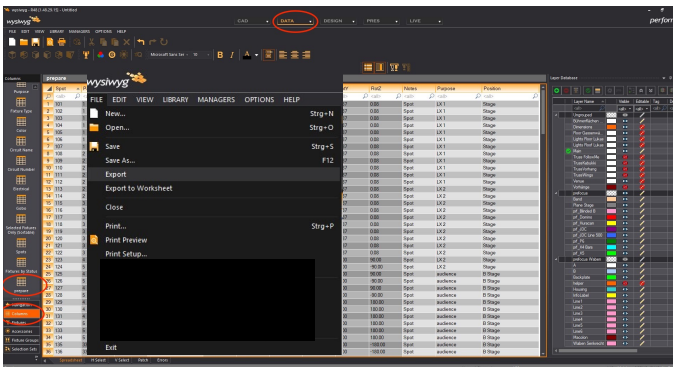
wysiwyg - R45.1-49.25.15 - Untitled

CAD DATA DESIGN PRES LIVE

perform

FILE EDIT VIEW LIBRARY MANAGERS OPTIONS HELP

Microsoft Sans Ser 10 B I

Columns

prepare

Purpose

Fixture Type

Color

Circuit Name

Circuit Number

Dimmer

Gobo

Selected Fixtures Only (Editable)

Spots

Fixtures by Status

prepare

Columns

Fixtures

Accessories

Fixture Groups

Selection Sets

wysiwyg

FILE EDIT VIEW LIBRARY MANAGERS OPTIONS HELP

New... Strg+N

Open... Strg+O

Save Strg+S

Save As... F12

Export

Export to Worksheet

Close

Print... Strg+P

Print Preview

Print Setup...

Exit

| Spot | | RotZ | Notes | Purpose | Position |
|---|---|---|---|---|---|
| 1 | 101 | 0.00 | Spot | LX 1 | Stage |
| 2 | 102 | 0.00 | Spot | LX 1 | Stage |
| 3 | 103 | 0.00 | Spot | LX 1 | Stage |
| 4 | 104 | 0.00 | Spot | LX 1 | Stage |
| 5 | 105 | 0.00 | Spot | LX 1 | Stage |
| 6 | 106 | 0.00 | Spot | LX 1 | Stage |
| 7 | 107 | 0.00 | Spot | LX 1 | Stage |
| 8 | 108 | 0.00 | Spot | LX 1 | Stage |
| 9 | 109 | 0.00 | Spot | LX 1 | Stage |
| 10 | 110 | 0.00 | Spot | LX 1 | Stage |
| 11 | 111 | 0.00 | Spot | LX 1 | Stage |
| 12 | 112 | 0.00 | Spot | LX 2 | Stage |
| 13 | 113 | 0.00 | Spot | LX 2 | Stage |
| 14 | 114 | 0.00 | Spot | LX 2 | Stage |
| 15 | 115 | 0.00 | Spot | LX 2 | Stage |
| 16 | 116 | 0.00 | Spot | LX 2 | Stage |
| 17 | 117 | 0.00 | Spot | LX 2 | Stage |
| 18 | 118 | 0.00 | Spot | LX 2 | Stage |
| 19 | 119 | 0.00 | Spot | LX 2 | Stage |
| 20 | 120 | 0.00 | Spot | LX 2 | Stage |
| 21 | 121 | 0.00 | Spot | LX 2 | Stage |
| 22 | 122 | 0.00 | Spot | LX 2 | Stage |
| 23 | 123 | -90.00 | Spot | LX 2 | Stage |
| 24 | 124 | -90.00 | Spot | audience | B Stage |
| 25 | 125 | -90.00 | Spot | audience | B Stage |
| 26 | 126 | -90.00 | Spot | audience | B Stage |
| 27 | 127 | -90.00 | Spot | audience | B Stage |
| 28 | 128 | 180.00 | Spot | audience | B Stage |
| 29 | 129 | 180.00 | Spot | audience | B Stage |
| 30 | 130 | 180.00 | Spot | audience | B Stage |
| 31 | 131 | 180.00 | Spot | audience | B Stage |
| 32 | 132 | 180.00 | Spot | audience | B Stage |
| 33 | 133 | 180.00 | Spot | audience | B Stage |
| 34 | 134 | -180.00 | Spot | audience | B Stage |
| 35 | 135 | -180.00 | Spot | audience | B Stage |
| 36 | 136 | -180.00 | Spot | audience | B Stage |

Spreadsheet H Select V Select Patch Errors

Layer Database

Layer Name Visible Editable

Unplugged
Dimmer/Patchfehler
Dimensions
Floor Dimensions
Lights Floor Label
Lights Floor Label
Plan
Truss Follow Me
Truss Kabuki
Truss Vorhang
Truss Rings
Venue
Vorhänge
prefocus
Band
Piano Stage
prf_Blinder B
prf_Stenze
prf_Rundor
prf_LDC
prf_LDC Line B/C
prf_Gear
prf_PL
prf_H4 Stein
prf_x5
prefocus Walken
6
5
Backplate
Helper
Housing
Info Label
Line1
Line2
Line3
Line4
Line5
Line6
Racorn
Walken Seilzug